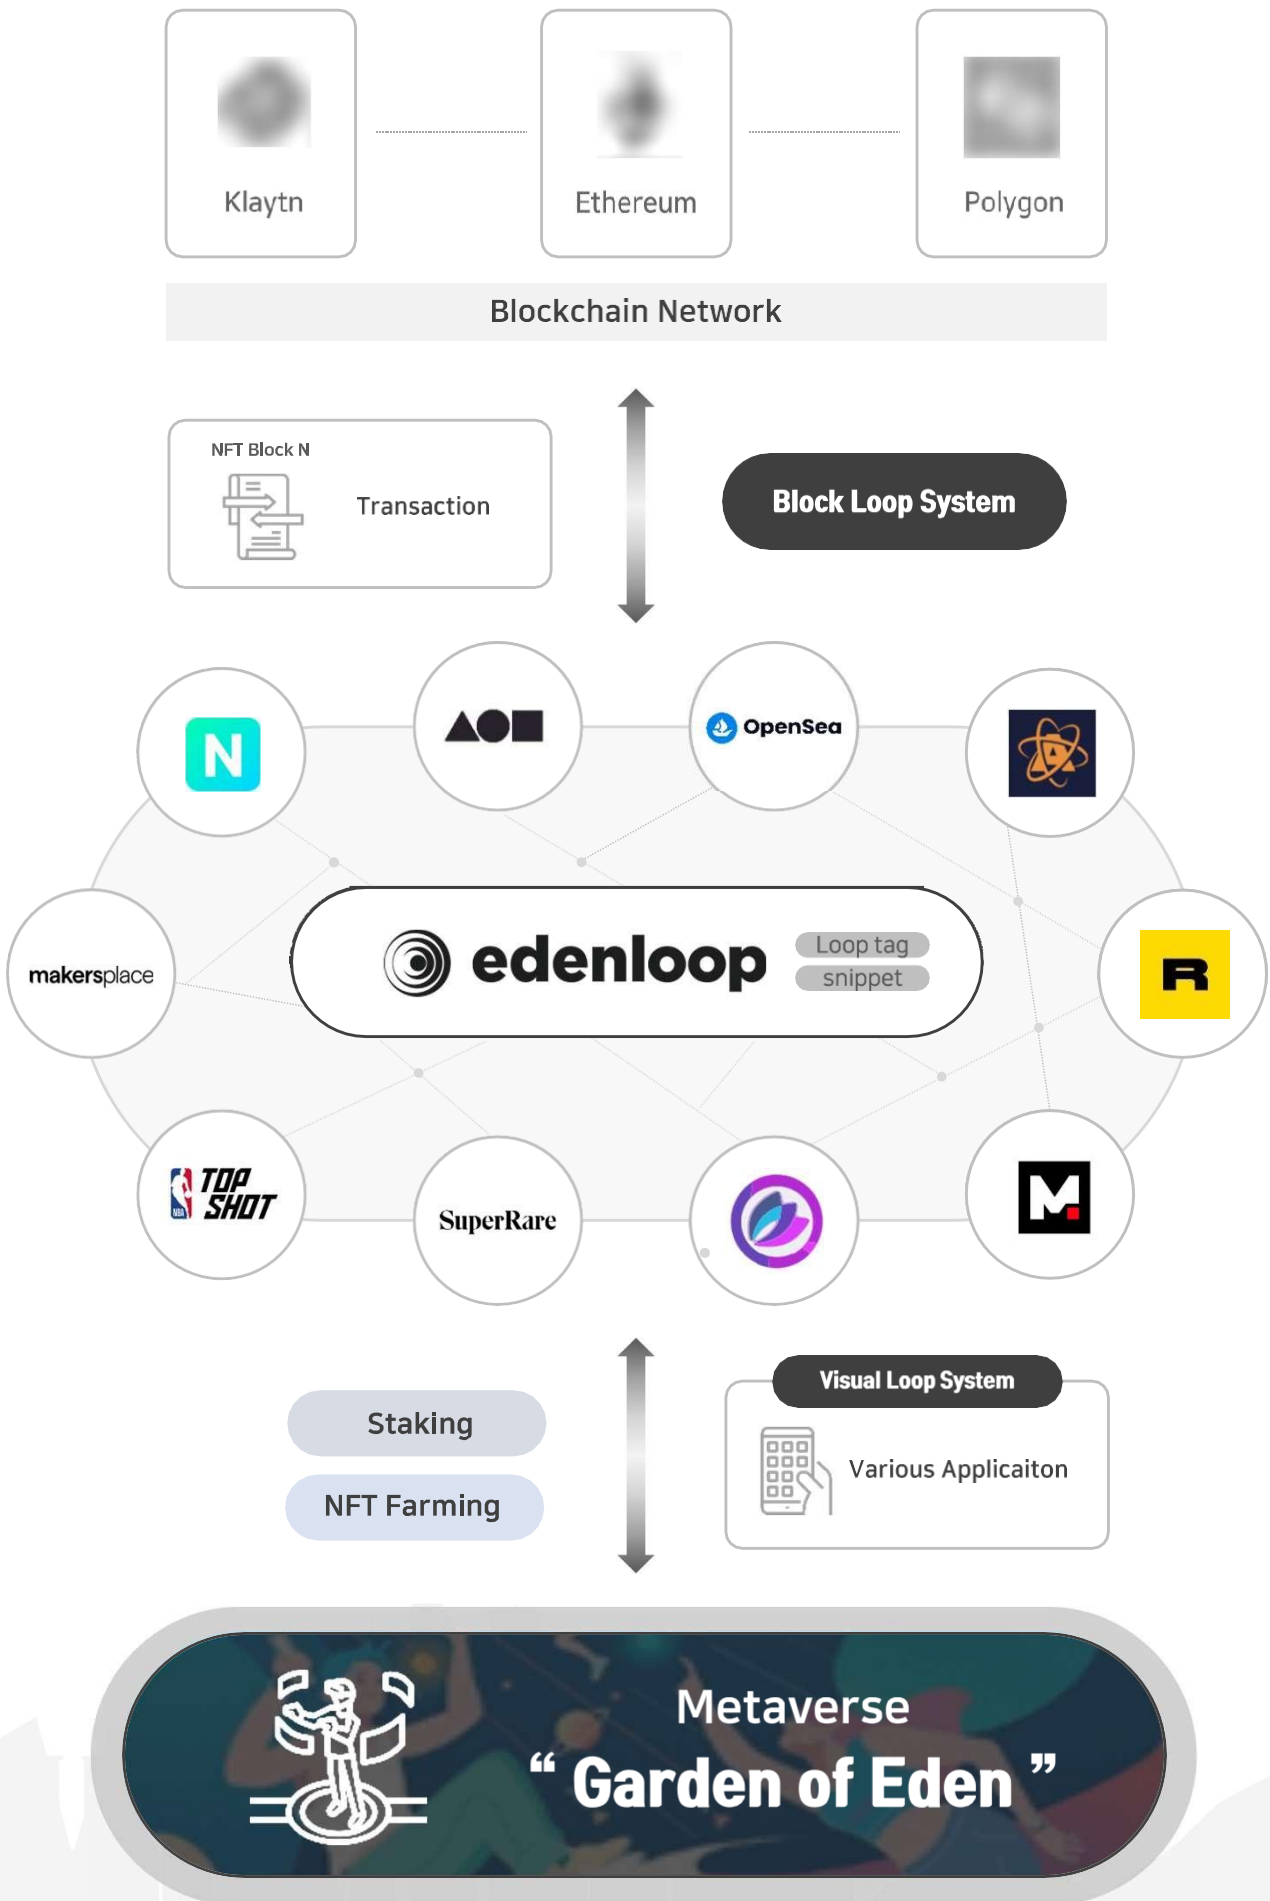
Klaytn

Ethereum

Polygon

Blockchain Network

NFT Block N

Transaction

Block Loop System

N

OpenSea

makersplace

edenloop

Loop tag

snippet

R

TOP SHOT

SuperRare

M

Staking

NFT Farming

Visual Loop System

Various Applicaiton

Metaverse

“ Garden of Eden ”